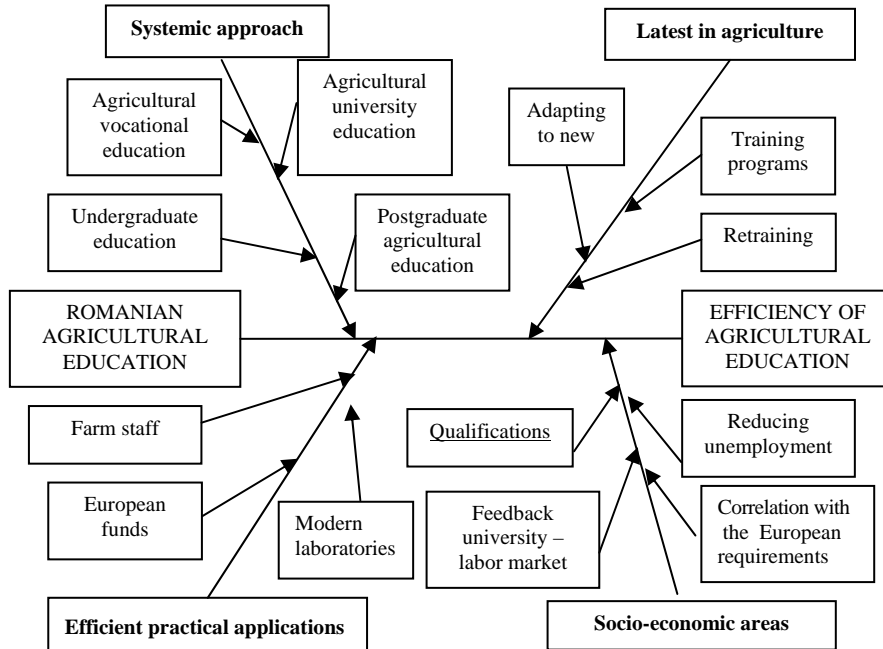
Systemic approach

Agricultural vocational education

Agricultural university education

Undergraduate education

Postgraduate agricultural education

Latest in agriculture

Adapting to new

Training programs

Retraining

ROMANIAN AGRICULTURAL EDUCATION

EFFICIENCY OF AGRICULTURAL EDUCATION

Farm staff

European funds

Modern laboratories

Efficient practical applications

Qualifications

Reducing unemployment

Feedback university – labor market

Correlation with the European requirements

Socio-economic areas